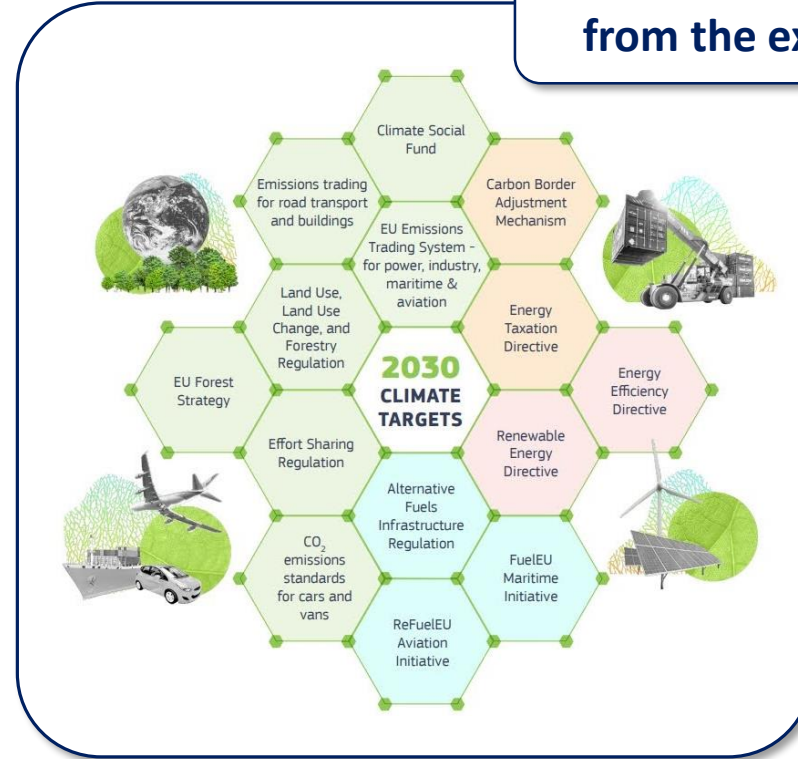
from the ex

Climate Social Fund

Emissions trading for road transport and buildings

Carbon Border Adjustment Mechanism

EU Emissions Trading System - for power, industry, maritime & aviation

Land Use, Land Use Change, and Forestry Regulation

Energy Taxation Directive

EU Forest Strategy

2030 CLIMATE TARGETS

Energy Efficiency Directive

Effort Sharing Regulation

Renewable Energy Directive

Alternative Fuels Infrastructure Regulation

$CO_2$ emissions standards for cars and vans

FuelEU Maritime Initiative

ReFuelEU Aviation Initiative